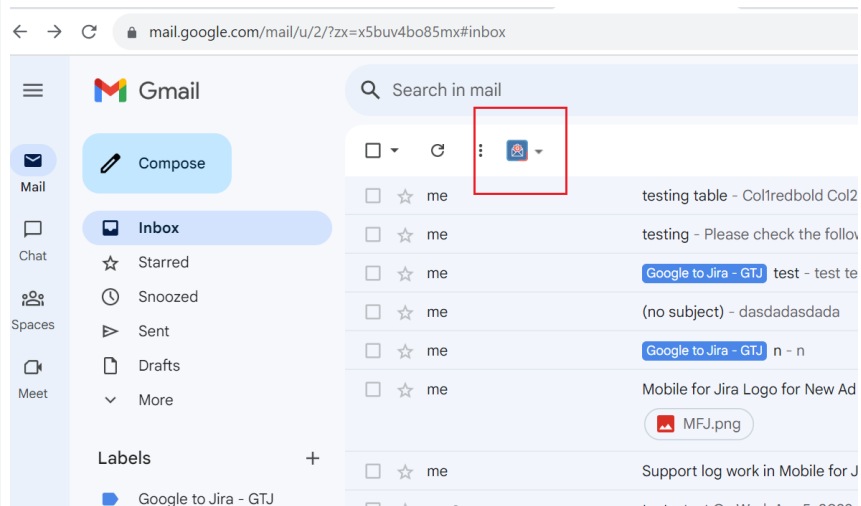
mail.google.com/mail/u/2/?zx=x5buv4bo85mx#inbox

Gmail

Search in mail

Compose

Mail

Chat

Spaces

Meet

Inbox

Starred

Snoozed

Sent

Drafts

More

Labels

Google to Jira - GTJ

me testing table - Col1redbold Col2

me testing - Please check the follo

me Google to Jira - GTJ test - test te

me (no subject) - dasdadasdada

me Google to Jira - GTJ n - n

me Mobile for Jira Logo for New Ad

MFJ.png

me Support log work in Mobile for J